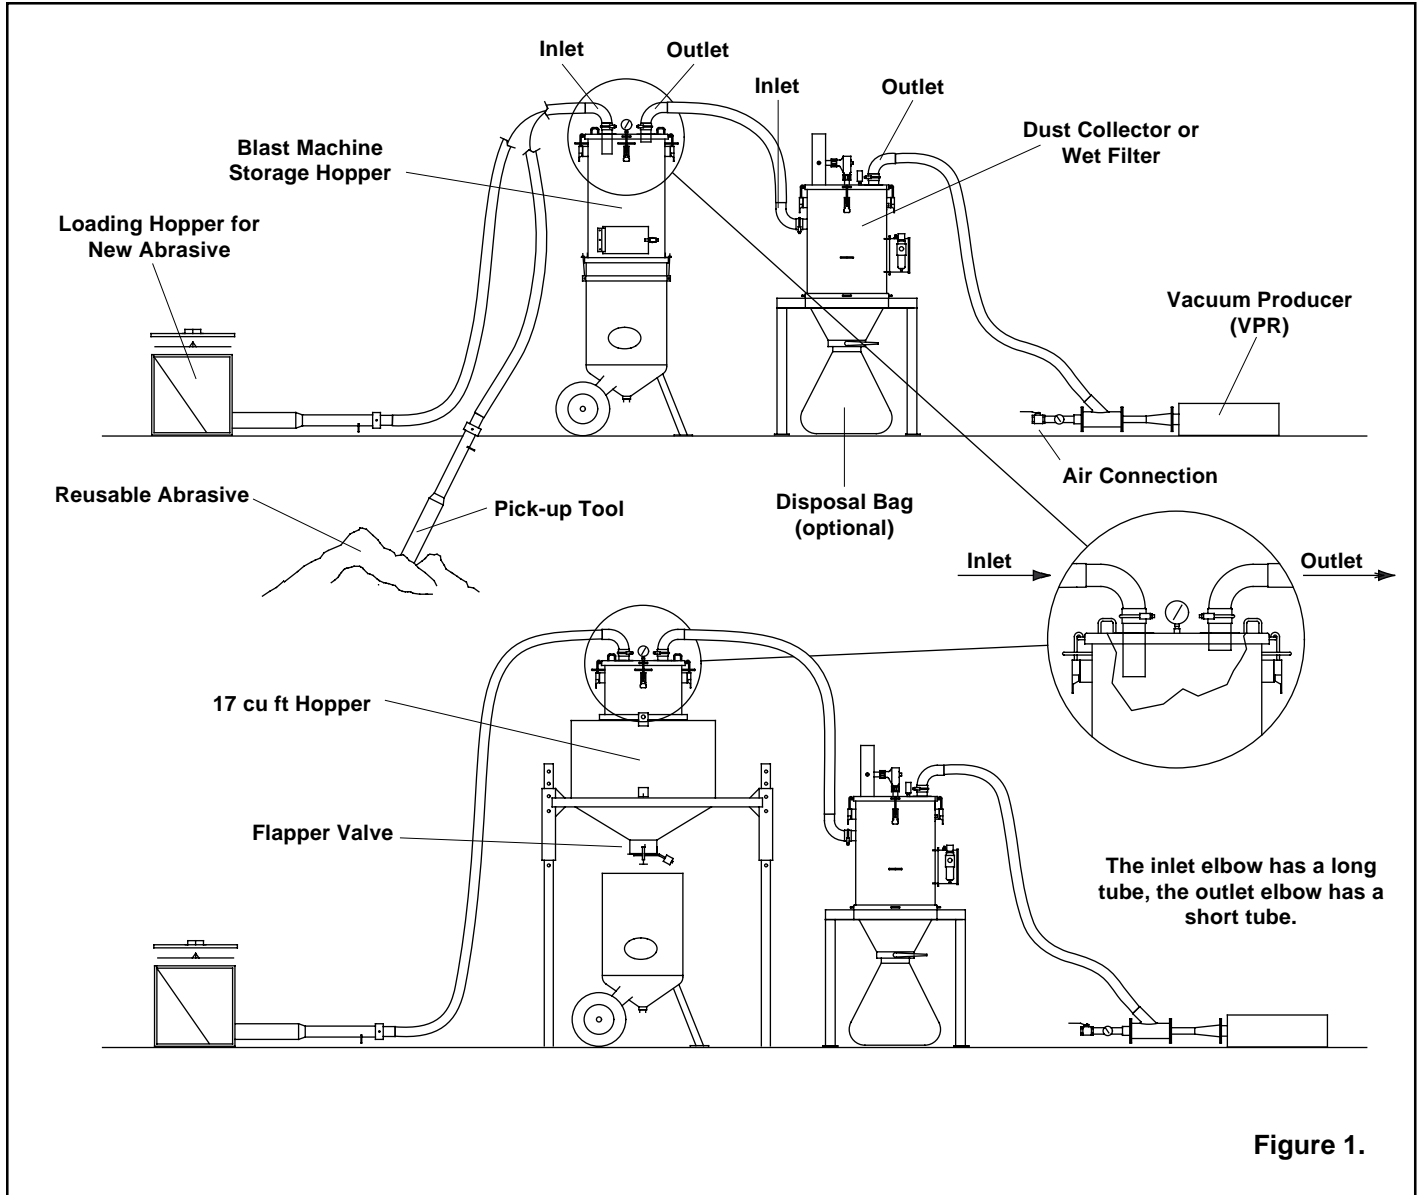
Inlet

Outlet

Inlet

Outlet

Blast Machine Storage Hopper

Dust Collector or Wet Filter

Loading Hopper for New Abrasive

Vacuum Producer (VPR)

Air Connection

Reusable Abrasive

Pick-up Tool

Disposal Bag (optional)

Inlet

Outlet

17 cu ft Hopper

Flapper Valve

The inlet elbow has a long tube, the outlet elbow has a short tube.

Figure 1.